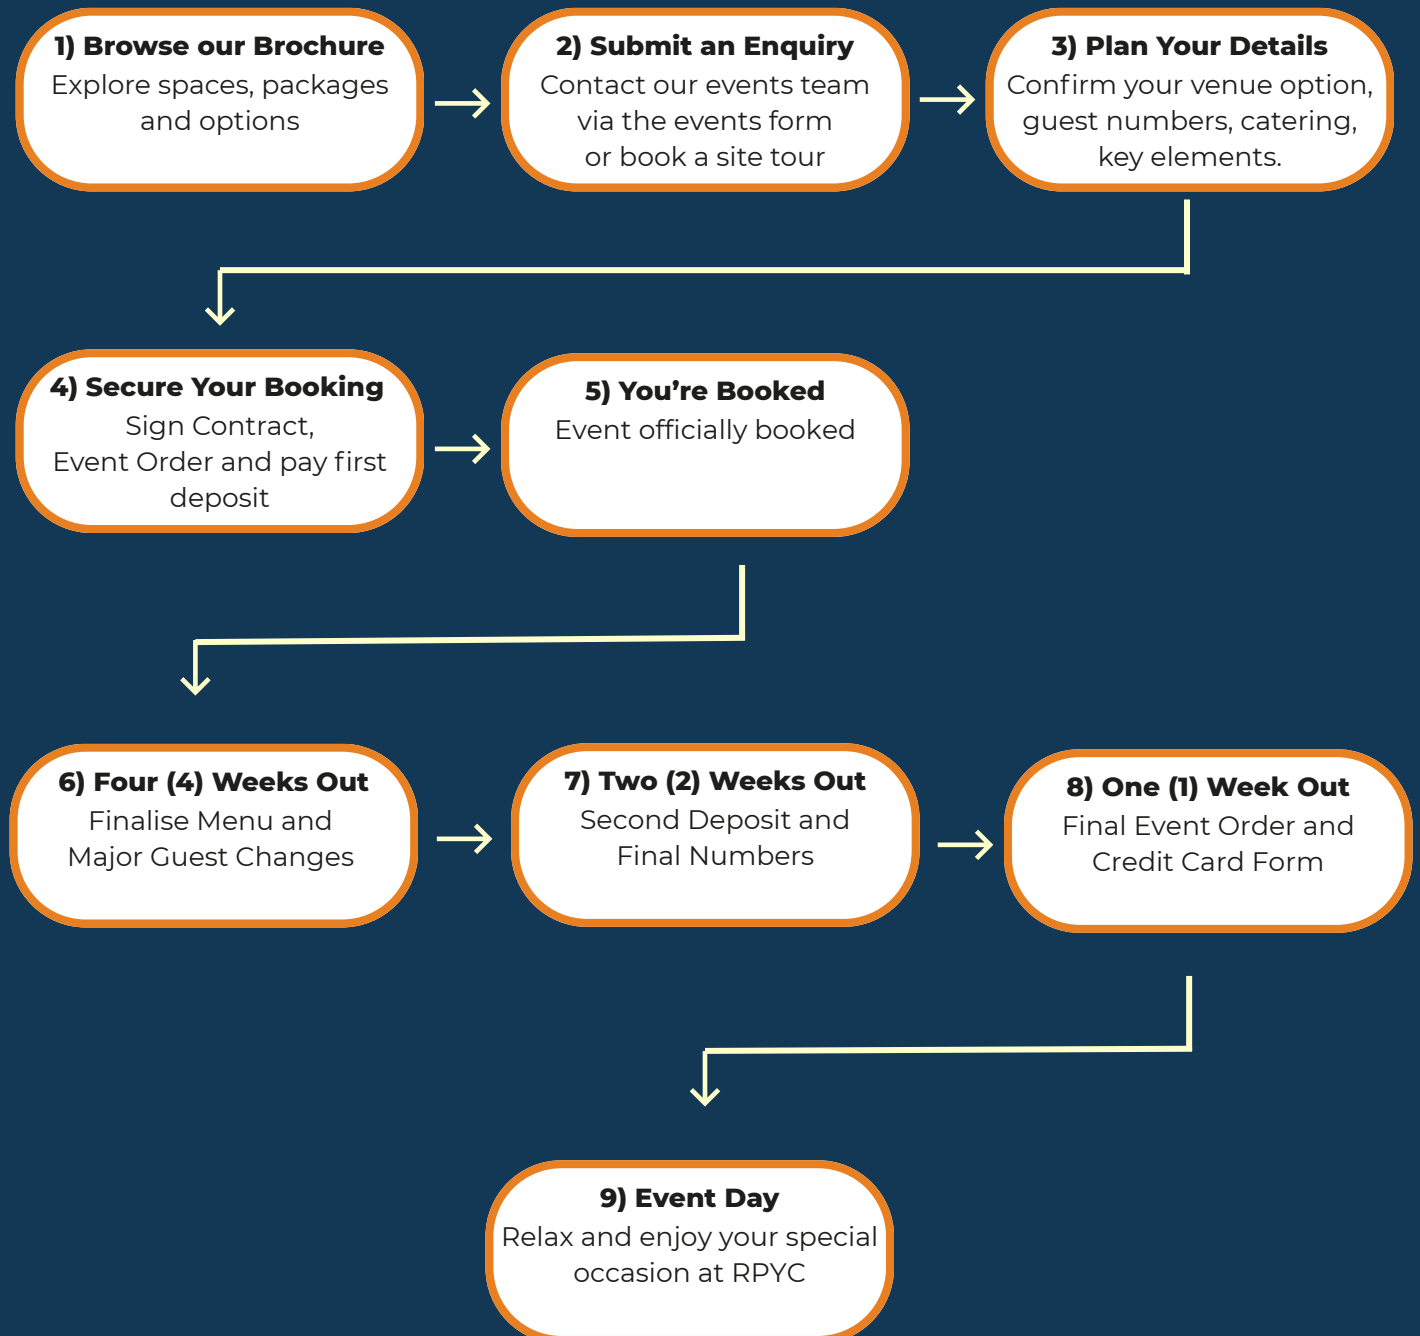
1) Browse our Brochure
Explore spaces, packages and options

2) Submit an Enquiry
Contact our events team via the events form or book a site tour

3) Plan Your Details
Confirm your venue option, guest numbers, catering, key elements.

4) Secure Your Booking
Sign Contract, Event Order and pay first deposit

5) You're Booked
Event officially booked

6) Four (4) Weeks Out
Finalise Menu and Major Guest Changes

7) Two (2) Weeks Out
Second Deposit and Final Numbers

8) One (1) Week Out
Final Event Order and Credit Card Form

9) Event Day
Relax and enjoy your special occasion at RPYC